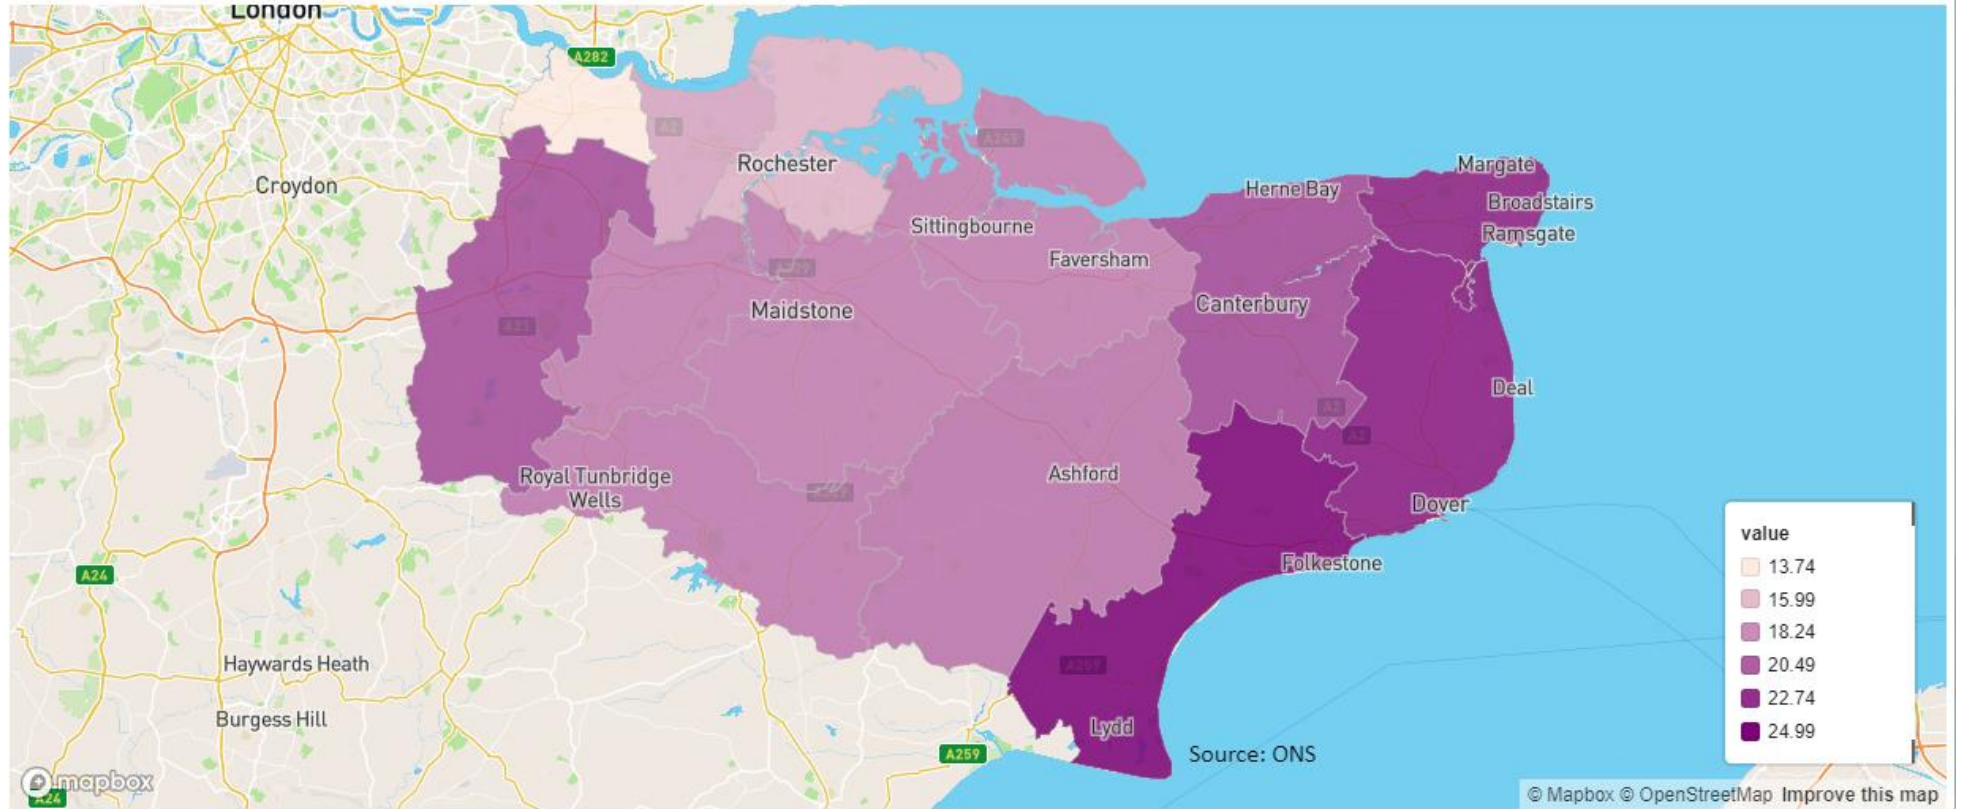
London
A282
Rochester
Croydon
Sittingbourne
Herne Bay
Margate
Broadstairs
Ramsgate
Faversham
Maidstone
Canterbury
Deal
Royal Tunbridge Wells
Ashford
Dover
Folkestone
A24
Haywards Heath
Burgess Hill
Lydd
A259
A259
Source: ONS
mapbox
A24

value
13.74
15.99
18.24
20.49
22.74
24.99

© Mapbox © OpenStreetMap Improve this map